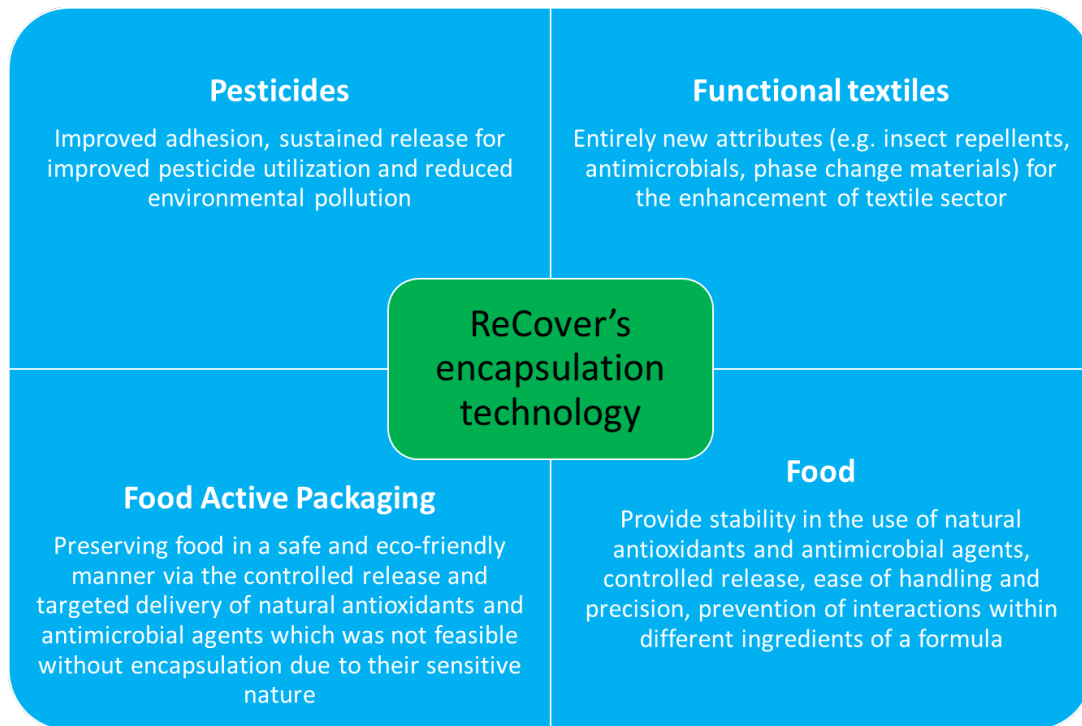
Pesticides

Improved adhesion, sustained release for improved pesticide utilization and reduced environmental pollution

Functional textiles

Entirely new attributes (e.g. insect repellents, antimicrobials, phase change materials) for the enhancement of textile sector

ReCover's encapsulation technology

Food Active Packaging

Preserving food in a safe and eco-friendly manner via the controlled release and targeted delivery of natural antioxidants and antimicrobial agents which was not feasible without encapsulation due to their sensitive nature

Food

Provide stability in the use of natural antioxidants and antimicrobial agents, controlled release, ease of handling and precision, prevention of interactions within different ingredients of a formula